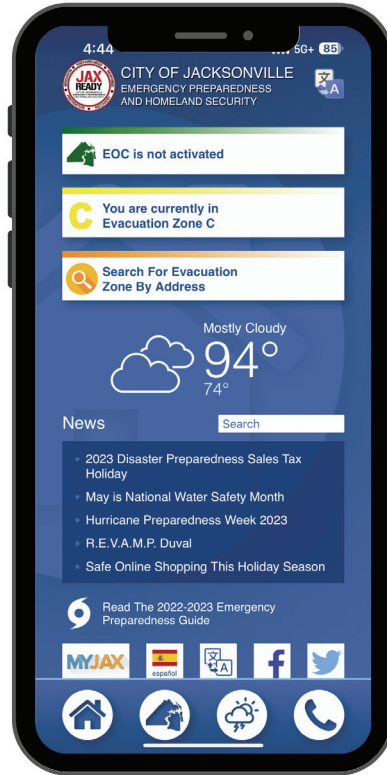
4:44
5G+ 85

JAX READY

CITY OF JACKSONVILLE
EMERGENCY PREPAREDNESS AND HOMELAND SECURITY

EOC is not activated

C

You are currently in Evacuation Zone C

Search For Evacuation Zone By Address

Mostly Cloudy
94°
74°

News

Search

2023 Disaster Preparedness Sales Tax Holiday

May is National Water Safety Month

Hurricane Preparedness Week 2023

R.E.V.A.M.P. Duval

Safe Online Shopping This Holiday Season

Read The 2022-2023 Emergency Preparedness Guide

MYJAX

español